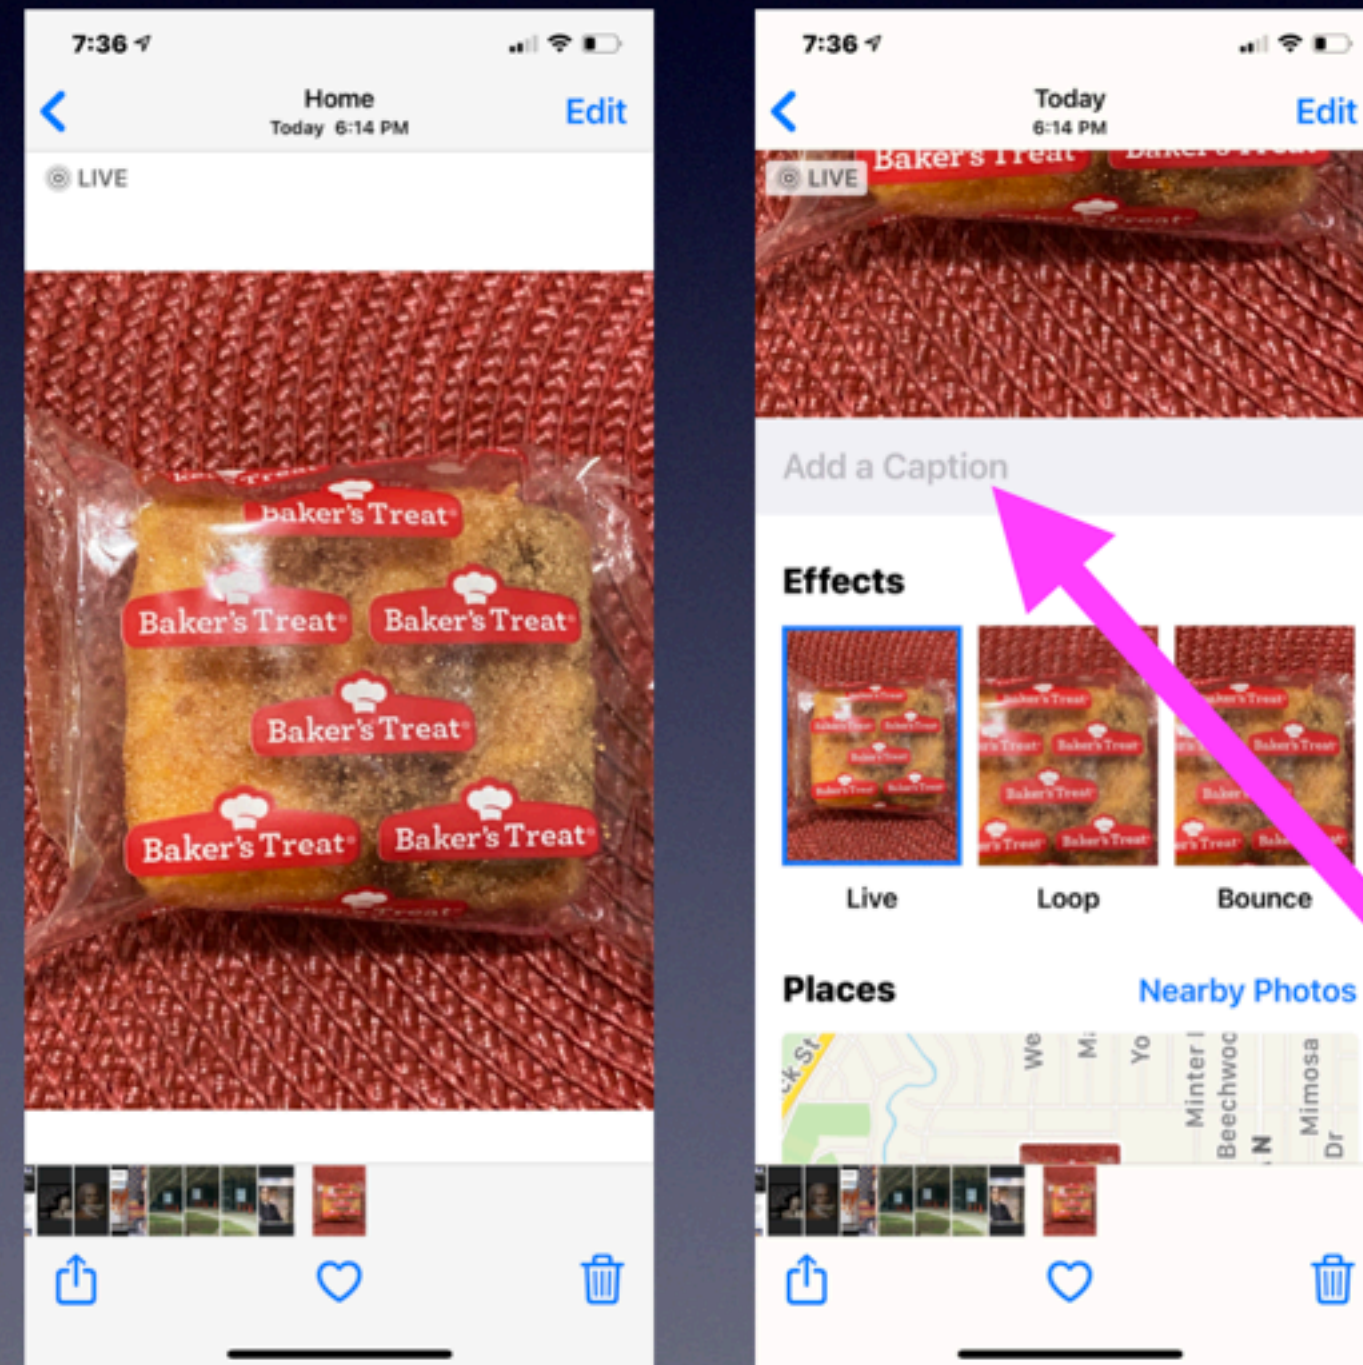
7:36

Home
Today 6:14 PM
Edit

LIVE

Baker's Treat
Baker's Treat
Baker's Treat
Baker's Treat
Baker's Treat
Baker's Treat

7:36

Today
6:14 PM
Edit

LIVE
Baker's Treat

Add a Caption

Effects

Live
Loop
Bounce

Places
Nearby Photos

We
Mi
Yo
Minter
Beechwoo
Mimosa
Dr
N